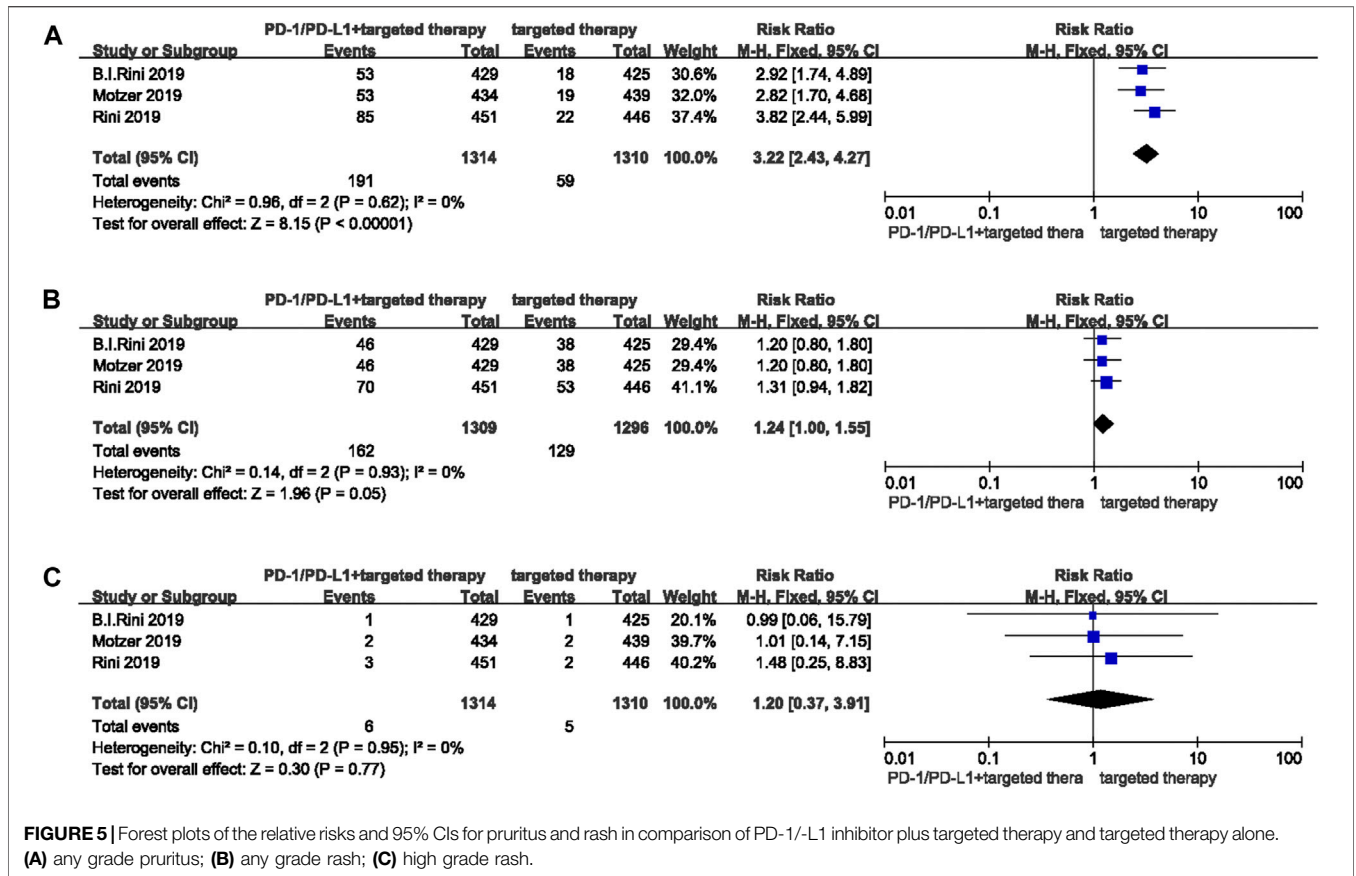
A

| Study or Subgroup | PD-1/PD-L1+targeted therapy Events | Total | targeted therapy Events | Total | Weight | Risk Ratio M-H, Fixed, 95% CI |
|---|---|---|---|---|---|---|
| B.I.Rini 2019 | 53 | 429 | 18 | 425 | 30.6% | 2.92 [1.74, 4.89] |
| Motzer 2019 | 53 | 434 | 19 | 439 | 32.0% | 2.82 [1.70, 4.68] |
| Rini 2019 | 85 | 451 | 22 | 446 | 37.4% | 3.82 [2.44, 5.99] |
| Total (95% CI) | | 1314 | | 1310 | 100.0% | 3.22 [2.43, 4.27] |
| Total events | 191 | | 59 | | | |

Heterogeneity: Chi² = 0.96, df = 2 (P = 0.62); I² = 0%
Test for overall effect: Z = 8.15 (P < 0.00001)

Risk Ratio
M-H, Fixed, 95% CI
0.01 0.1 1 10 100
PD-1/PD-L1+targeted thera targeted therapy

B

| Study or Subgroup | PD-1/PD-L1+targeted therapy Events | Total | targeted therapy Events | Total | Weight | Risk Ratio M-H, Fixed, 95% CI |
|---|---|---|---|---|---|---|
| B.I.Rini 2019 | 46 | 429 | 38 | 425 | 29.4% | 1.20 [0.80, 1.80] |
| Motzer 2019 | 46 | 429 | 38 | 425 | 29.4% | 1.20 [0.80, 1.80] |
| Rini 2019 | 70 | 451 | 53 | 446 | 41.1% | 1.31 [0.94, 1.82] |
| Total (95% CI) | | 1309 | | 1296 | 100.0% | 1.24 [1.00, 1.55] |
| Total events | 162 | | 129 | | | |

Heterogeneity: Chi² = 0.14, df = 2 (P = 0.93); I² = 0%
Test for overall effect: Z = 1.96 (P = 0.05)

Risk Ratio
M-H, Fixed, 95% CI
0.01 0.1 1 10 100
PD-1/PD-L1+targeted thera targeted therapy

C

| Study or Subgroup | PD-1/PD-L1+targeted therapy Events | Total | targeted therapy Events | Total | Weight | Risk Ratio M-H, Fixed, 95% CI |
|---|---|---|---|---|---|---|
| B.I.Rini 2019 | 1 | 429 | 1 | 425 | 20.1% | 0.99 [0.06, 15.79] |
| Motzer 2019 | 2 | 434 | 2 | 439 | 39.7% | 1.01 [0.14, 7.15] |
| Rini 2019 | 3 | 451 | 2 | 446 | 40.2% | 1.48 [0.25, 8.83] |
| Total (95% CI) | | 1314 | | 1310 | 100.0% | 1.20 [0.37, 3.91] |
| Total events | 6 | | 5 | | | |

Heterogeneity: Chi² = 0.10, df = 2 (P = 0.95); I² = 0%
Test for overall effect: Z = 0.30 (P = 0.77)

Risk Ratio
M-H, Fixed, 95% CI
0.01 0.1 1 10 100
PD-1/PD-L1+targeted thera targeted therapy

FIGURE 5 | Forest plots of the relative risks and 95% CIs for pruritus and rash in comparison of PD-1/-L1 inhibitor plus targeted therapy and targeted therapy alone. (A) any grade pruritus; (B) any grade rash; (C) high grade rash.